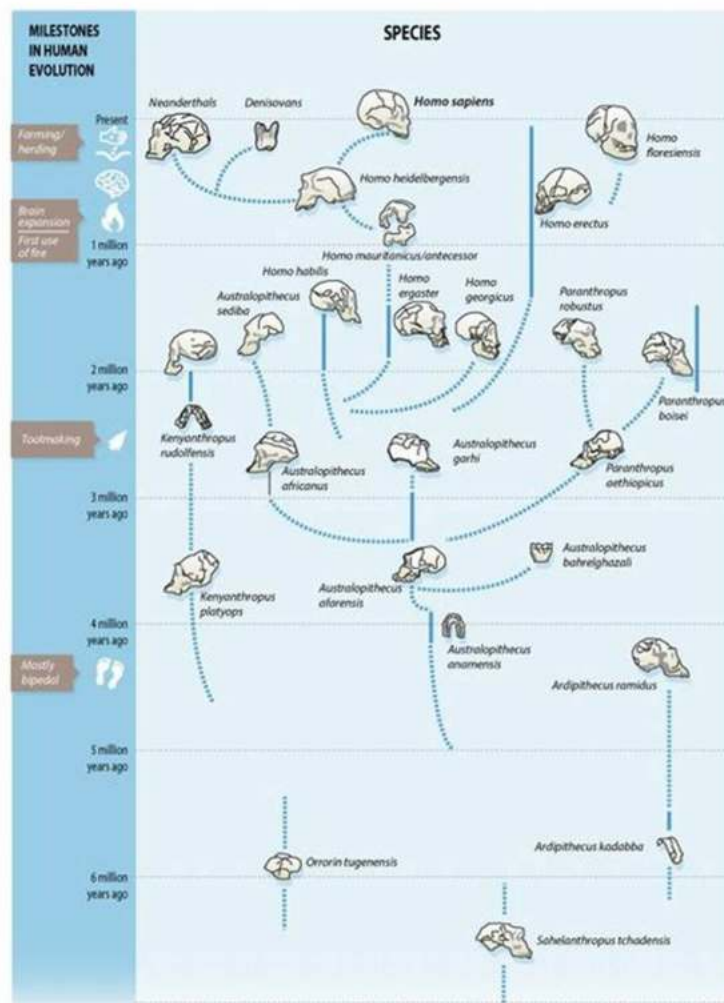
MILESTONES IN HUMAN EVOLUTION

SPECIES

Present

Farming/herding

Brain expansion

First use of fire

1 million years ago

2 million years ago

Toolmaking

3 million years ago

4 million years ago

Mostly bipedal

5 million years ago

6 million years ago

Neanderthals

Denisovans

Homo sapiens

Homo floresiensis

Homo heidelbergensis

Homo erectus

Homo mauritanicus/antecessor

Homo habilis

Australopithecus sediba

Homo ergaster

Homo georgicus

Paranthropus robustus

Paranthropus boisei

Kenyanthropus rudolfensis

Australopithecus africanus

Australopithecus garhi

Paranthropus aethiopicus

Australopithecus bahrelghazali

Kenyanthropus platyops

Australopithecus afarensis

Australopithecus anamensis

Ardipithecus ramidus

Ardipithecus kadabba

Orrorin tugenensis

Sahelanthropus tchadensis